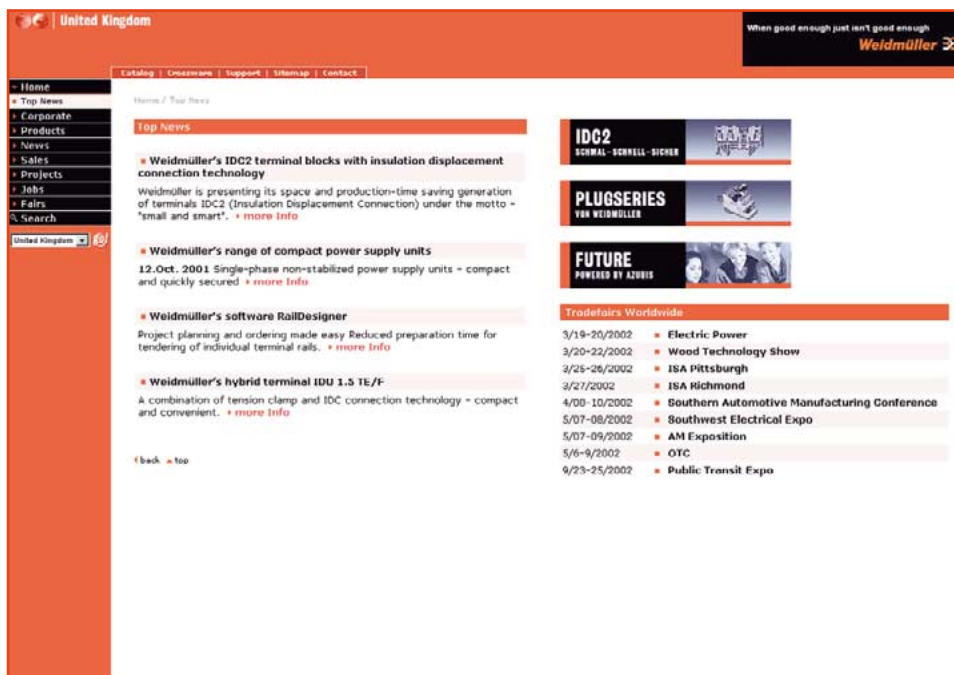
United Kingdom

When good enough just isn't good enough
Weidmüller

Catalog | Crossware | Support | Sitemap | Contact

Home
Top News
Corporate
Products
News
Sales
Projects
Jobs
Fairs
Search

United Kingdom

Home / Top News

Top News

Weidmüller's IDC2 terminal blocks with insulation displacement connection technology

Weidmüller is presenting its space and production-time saving generation of terminals IDC2 (Insulation Displacement Connection) under the motto - "small and smart". more Info

Weidmüller's range of compact power supply units

12.Oct. 2001 Single-phase non-stabilized power supply units - compact and quickly secured more Info

Weidmüller's software RailDesigner

Project planning and ordering made easy Reduced preparation time for tendering of individual terminal rails. more Info

Weidmüller's hybrid terminal IDU 1.5 TE/F

A combination of tension clamp and IDC connection technology - compact and convenient. more Info

back top

IDC2
SCHMAL - SCHNELL - SICHER

PLUGSERIES
VON WEIDMÜLLER

FUTURE
POWERED BY AZUBIS

Tradefairs Worldwide

| | |
|---|---|
| 3/19-20/2002 | Electric Power |
| 3/20-22/2002 | Wood Technology Show |
| 3/25-26/2002 | ISA Pittsburgh |
| 3/27/2002 | ISA Richmond |
| 4/08-10/2002 | Southern Automotive Manufacturing Conference |
| 5/07-08/2002 | Southwest Electrical Expo |
| 5/07-09/2002 | AM Exposition |
| 5/6-9/2002 | OTC |
| 9/23-25/2002 | Public Transit Expo |